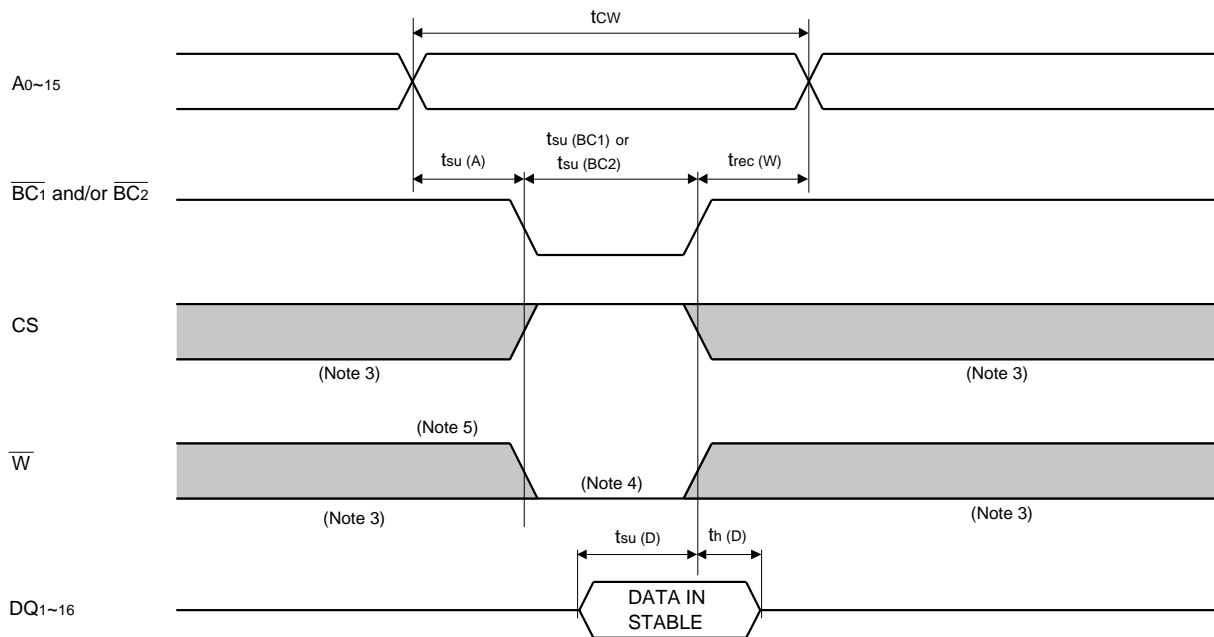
$t_{CW}$

$A_{0\sim15}$

$t_{su\ (A)}$

$t_{su\ (BC1)}$ or $t_{su\ (BC2)}$

$t_{rec\ (W)}$

$\overline{BC_1}$ and/or $\overline{BC_2}$

CS

(Note 3)

(Note 3)

(Note 5)

$\overline{W}$

(Note 4)

(Note 3)

(Note 3)

$t_{su\ (D)}$

$t_{h\ (D)}$

$DQ_{1\sim16}$

DATA IN STABLE